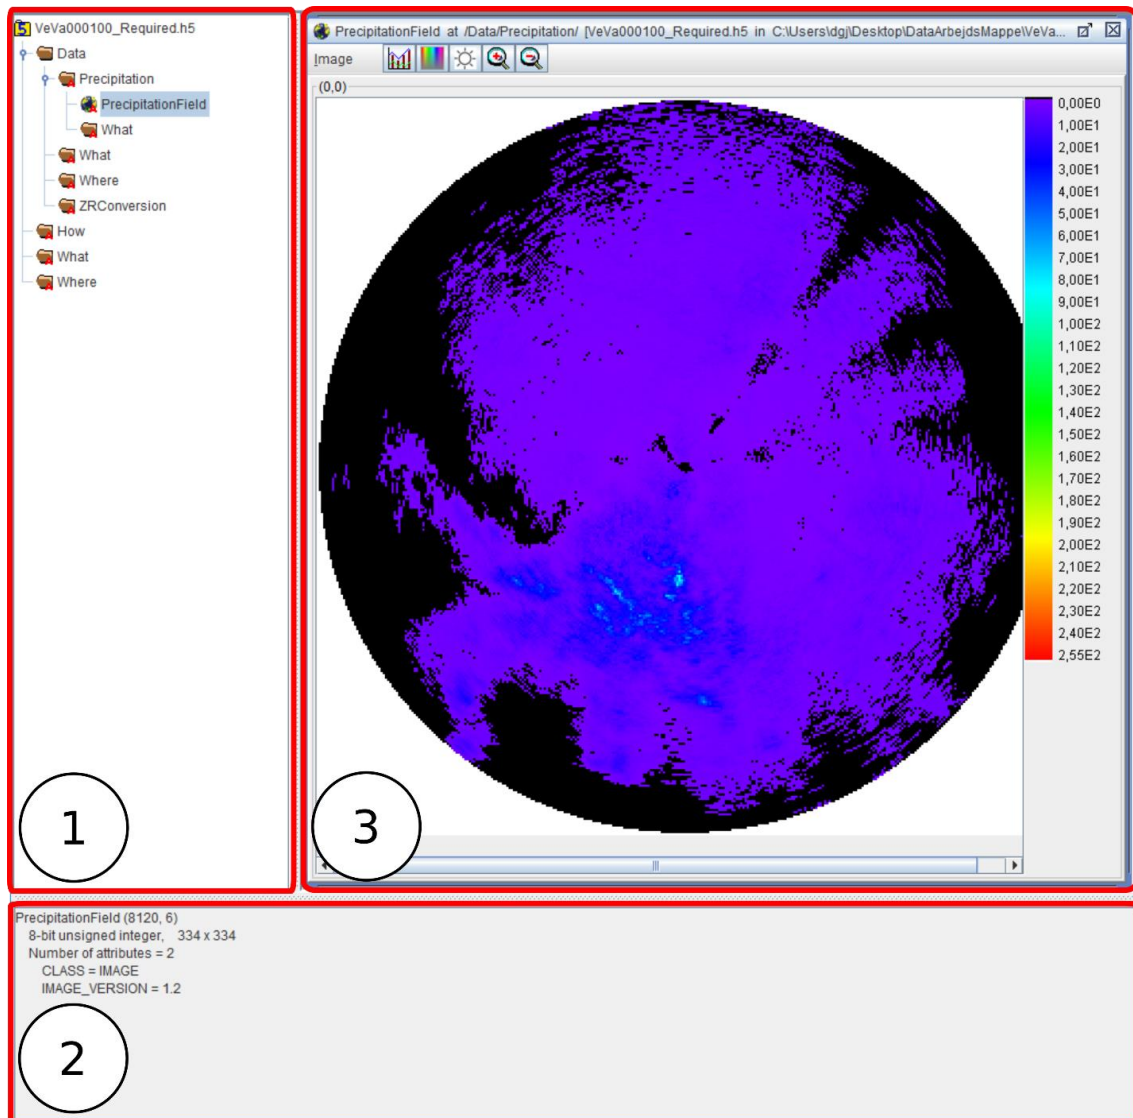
VeVa000100_Required.h5
Data
Precipitation
PrecipitationField
What
What
Where
ZRConversion
How
What
Where

1

PrecipitationField at /Data/Precipitation/ [VeVa000100_Required.h5 in C:\Users\dgj\Desktop\DataArbejdsMappe\VeVa...

Image

(0,0)

0,00E0
1,00E1
2,00E1
3,00E1
4,00E1
5,00E1
6,00E1
7,00E1
8,00E1
9,00E1
1,00E2
1,10E2
1,20E2
1,30E2
1,40E2
1,50E2
1,60E2
1,70E2
1,80E2
1,90E2
2,00E2
2,10E2
2,20E2
2,30E2
2,40E2
2,55E2

3

PrecipitationField (8120, 6)
8-bit unsigned integer, 334 x 334
Number of attributes = 2
CLASS = IMAGE
IMAGE_VERSION = 1.2

2